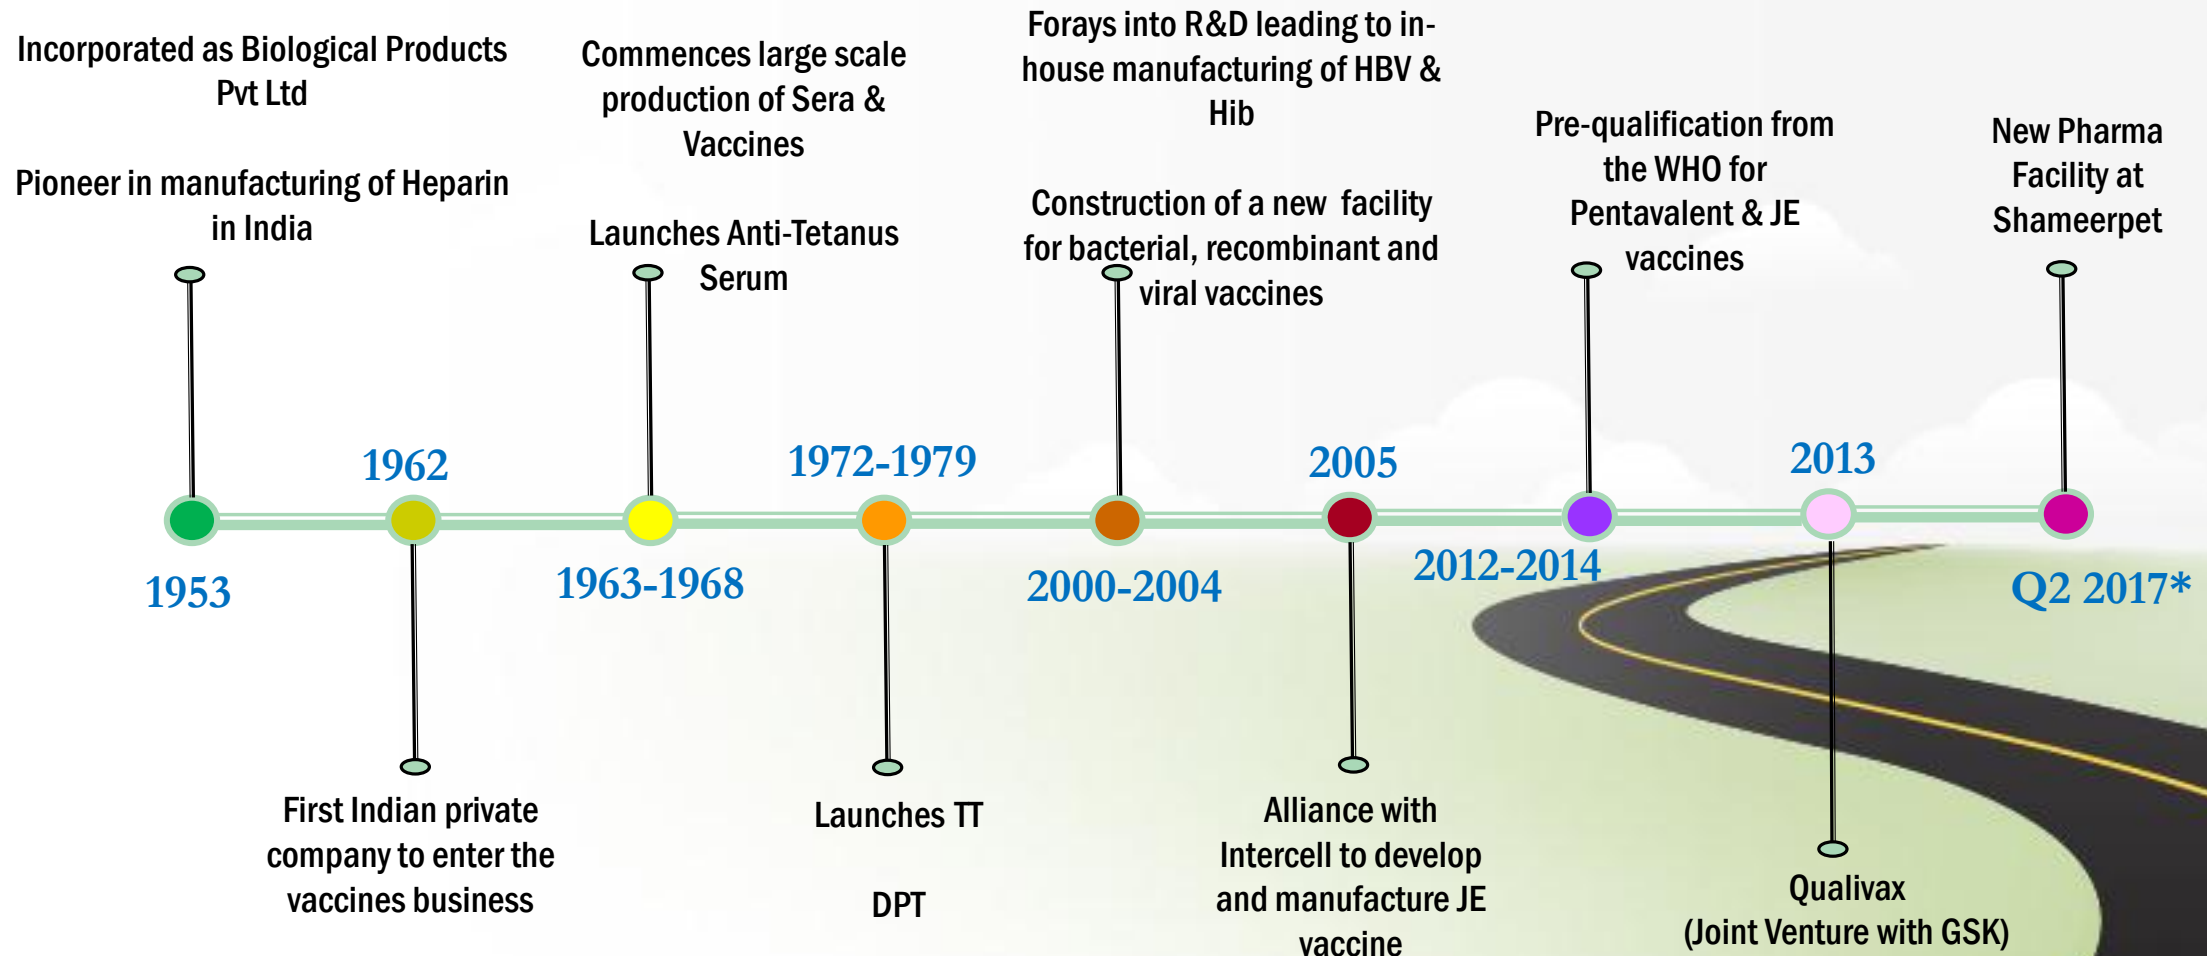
Incorporated as Biological Products Pvt Ltd

Pioneer in manufacturing of Heparin in India

1953

1962

First Indian private company to enter the vaccines business

Commences large scale production of Sera & Vaccines

Launches Anti-Tetanus Serum

1963-1968

1972-1979

Launches TT

DPT

Forays into R&D leading to in-house manufacturing of HBV & Hib

Construction of a new facility for bacterial, recombinant and viral vaccines

2000-2004

2005

Alliance with Intercell to develop and manufacture JE vaccine

Pre-qualification from the WHO for Pentavalent & JE vaccines

2012-2014

2013

Qualivax (Joint Venture with GSK)

New Pharma Facility at Shameerpet

Q2 2017*